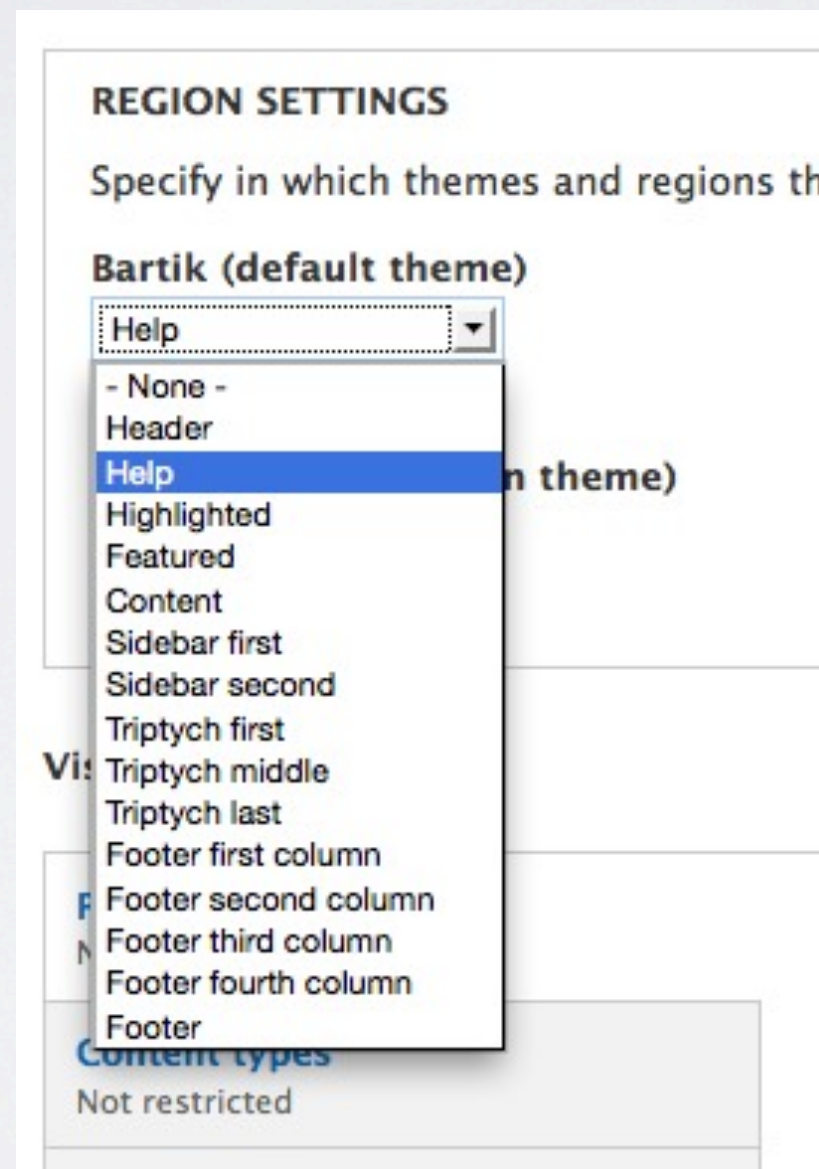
REGION SETTINGS

Specify in which themes and regions th

Bartik (default theme)

Help

- None -
Header
Help
Highlighted
Featured
Content
Sidebar first
Sidebar second
Triptych first
Triptych middle
Triptych last
Footer first column
Footer second column
Footer third column
Footer fourth column
Footer

n theme)

Vi

F
N

Content types
Not restricted